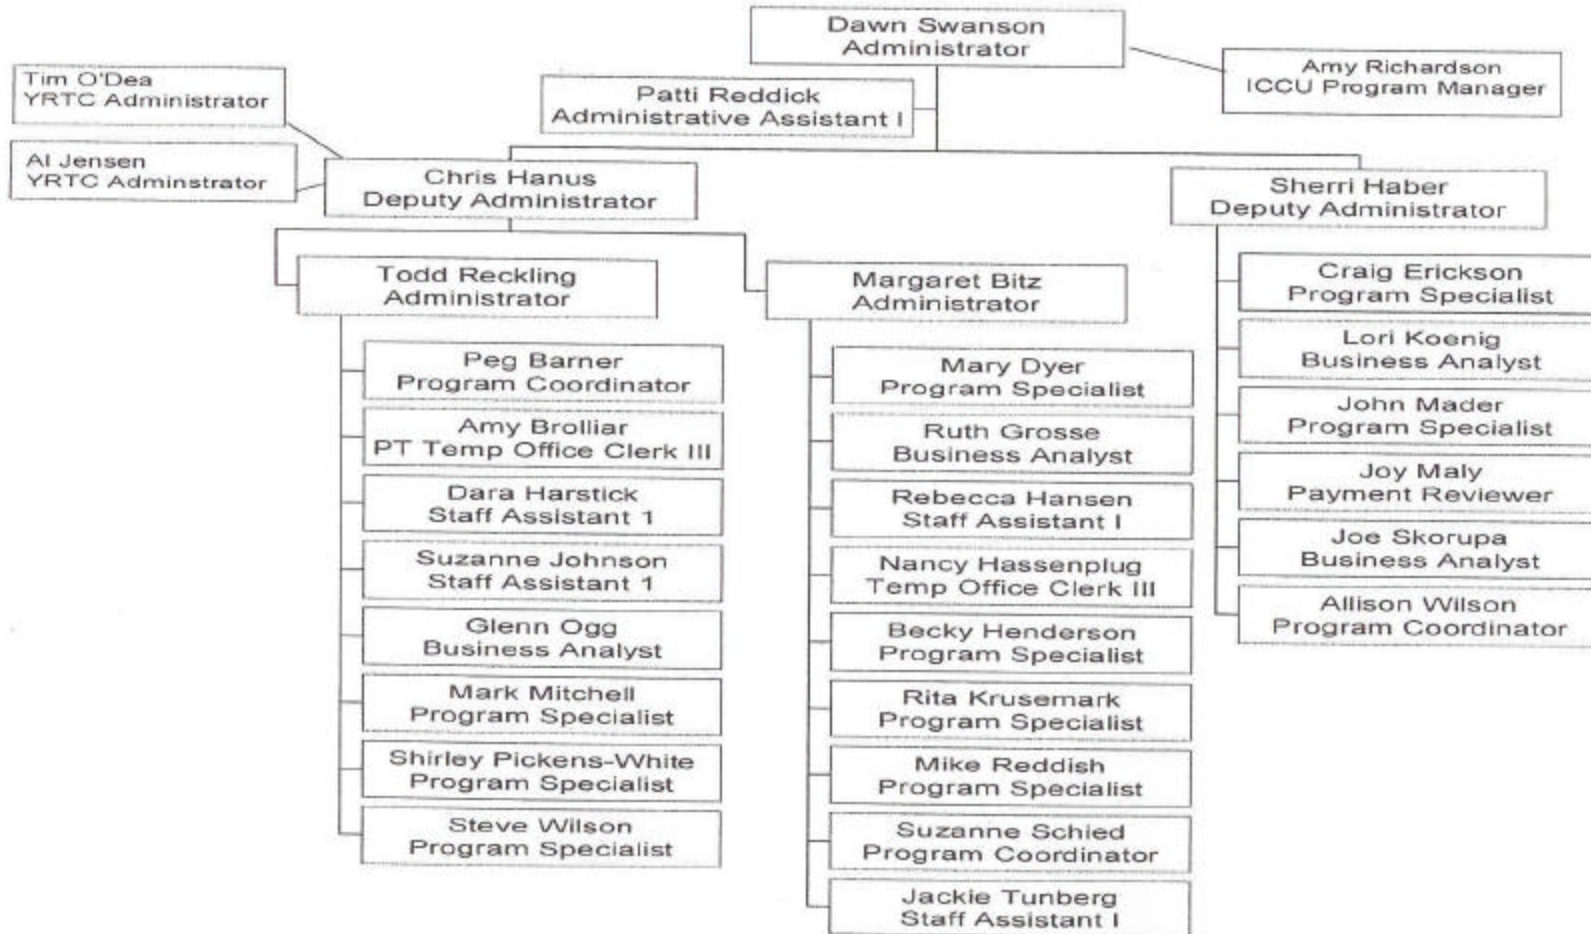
Dawn Swanson
Administrator

Amy Richardson
ICCU Program Manager

Patti Reddick
Administrative Assistant I

Tim O'Dea
YRTC Administrator

Al Jensen
YRTC Adminstrator

Chris Hanus
Deputy Administrator

Sherri Haber
Deputy Administrator

Todd Reckling
Administrator

Peg Barner
Program Coordinator

Amy Brolliar
PT Temp Office Clerk III

Dara Harstick
Staff Assistant 1

Suzanne Johnson
Staff Assistant 1

Glenn Ogg
Business Analyst

Mark Mitchell
Program Specialist

Shirley Pickens-White
Program Specialist

Steve Wilson
Program Specialist

Margaret Bitz
Administrator

Mary Dyer
Program Specialist

Ruth Grosse
Business Analyst

Rebecca Hansen
Staff Assistant I

Nancy Hassenplug
Temp Office Clerk III

Becky Henderson
Program Specialist

Rita Krusemark
Program Specialist

Mike Reddish
Program Specialist

Suzanne Schied
Program Coordinator

Jackie Tunberg
Staff Assistant I

Craig Erickson
Program Specialist

Lori Koenig
Business Analyst

John Mader
Program Specialist

Joy Maly
Payment Reviewer

Joe Skorupa
Business Analyst

Allison Wilson
Program Coordinator